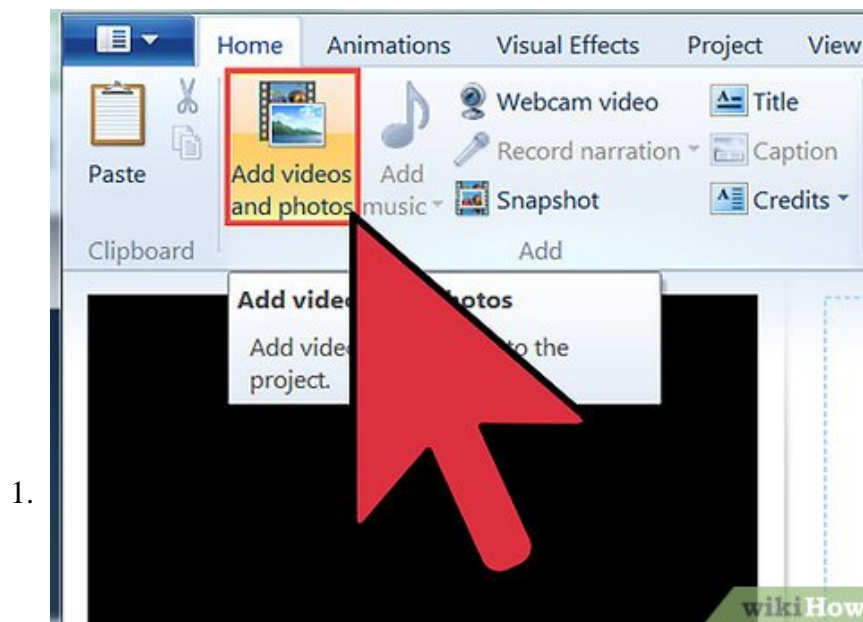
Home Animations Visual Effects Project View

Paste

Clipboard

Add videos and photos

Add music

Webcam video

Record narration

Snapshot

Add

Title

Caption

Credits

Add vide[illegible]otos

Add vide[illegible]to the project.

1.

wikiHow